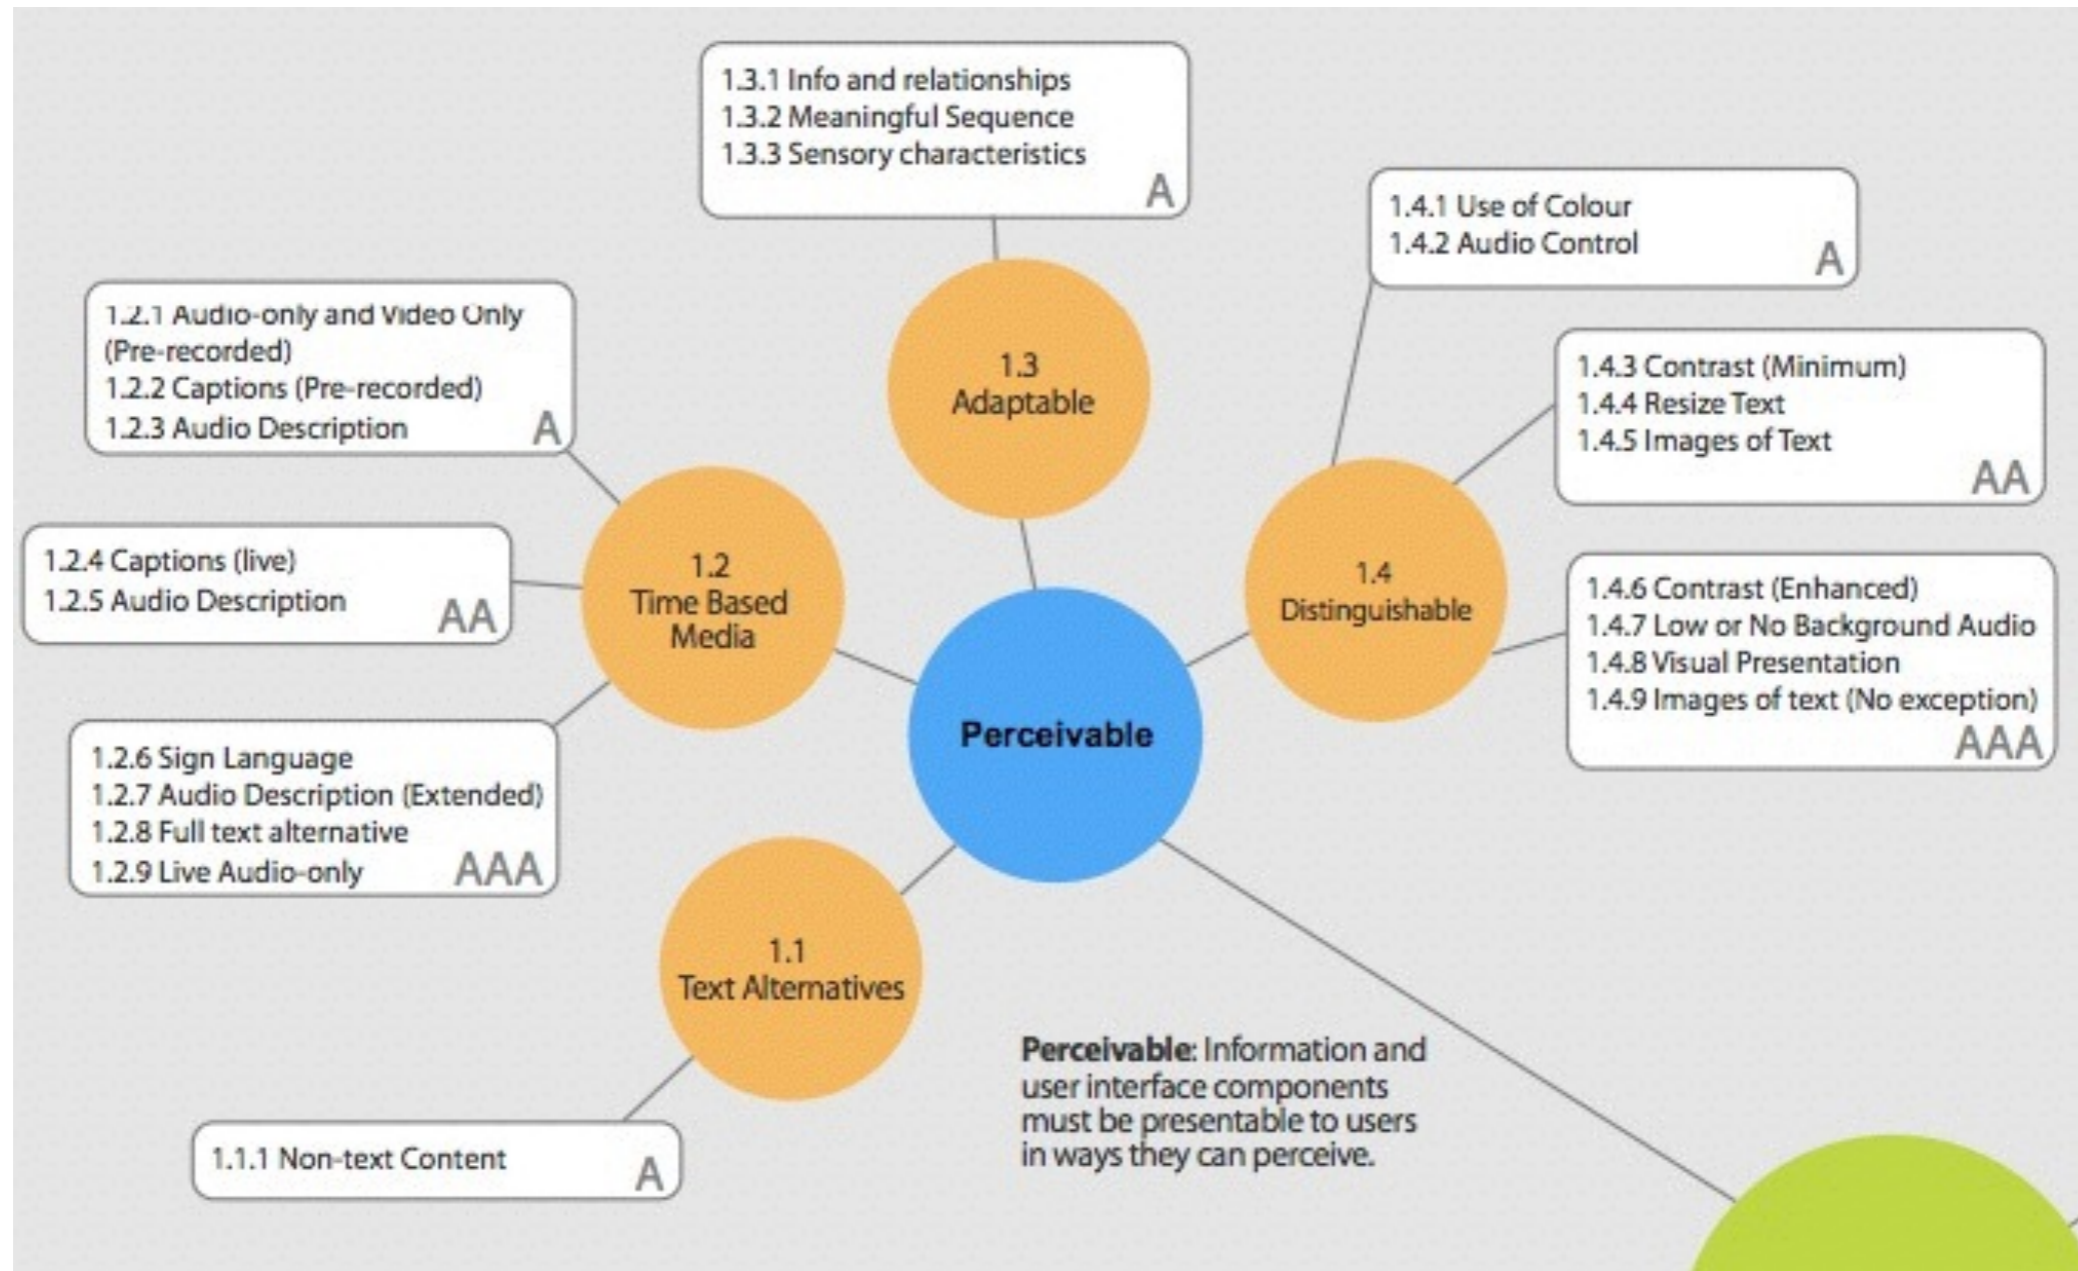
1.3.1 Info and relationships
1.3.2 Meaningful Sequence
1.3.3 Sensory characteristics
A

1.4.1 Use of Colour
1.4.2 Audio Control
A

1.2.1 Audio-only and Video Only (Pre-recorded)
1.2.2 Captions (Pre-recorded)
1.2.3 Audio Description
A

1.3
Adaptable

1.4.3 Contrast (Minimum)
1.4.4 Resize Text
1.4.5 Images of Text
AA

1.2.4 Captions (live)
1.2.5 Audio Description
AA

1.2
Time Based Media

1.4
Distinguishable

1.4.6 Contrast (Enhanced)
1.4.7 Low or No Background Audio
1.4.8 Visual Presentation
1.4.9 Images of text (No exception)
AAA

Perceivable

1.2.6 Sign Language
1.2.7 Audio Description (Extended)
1.2.8 Full text alternative
1.2.9 Live Audio-only
AAA

1.1
Text Alternatives

Perceivable: Information and user interface components must be presentable to users in ways they can perceive.

1.1.1 Non-text Content
A